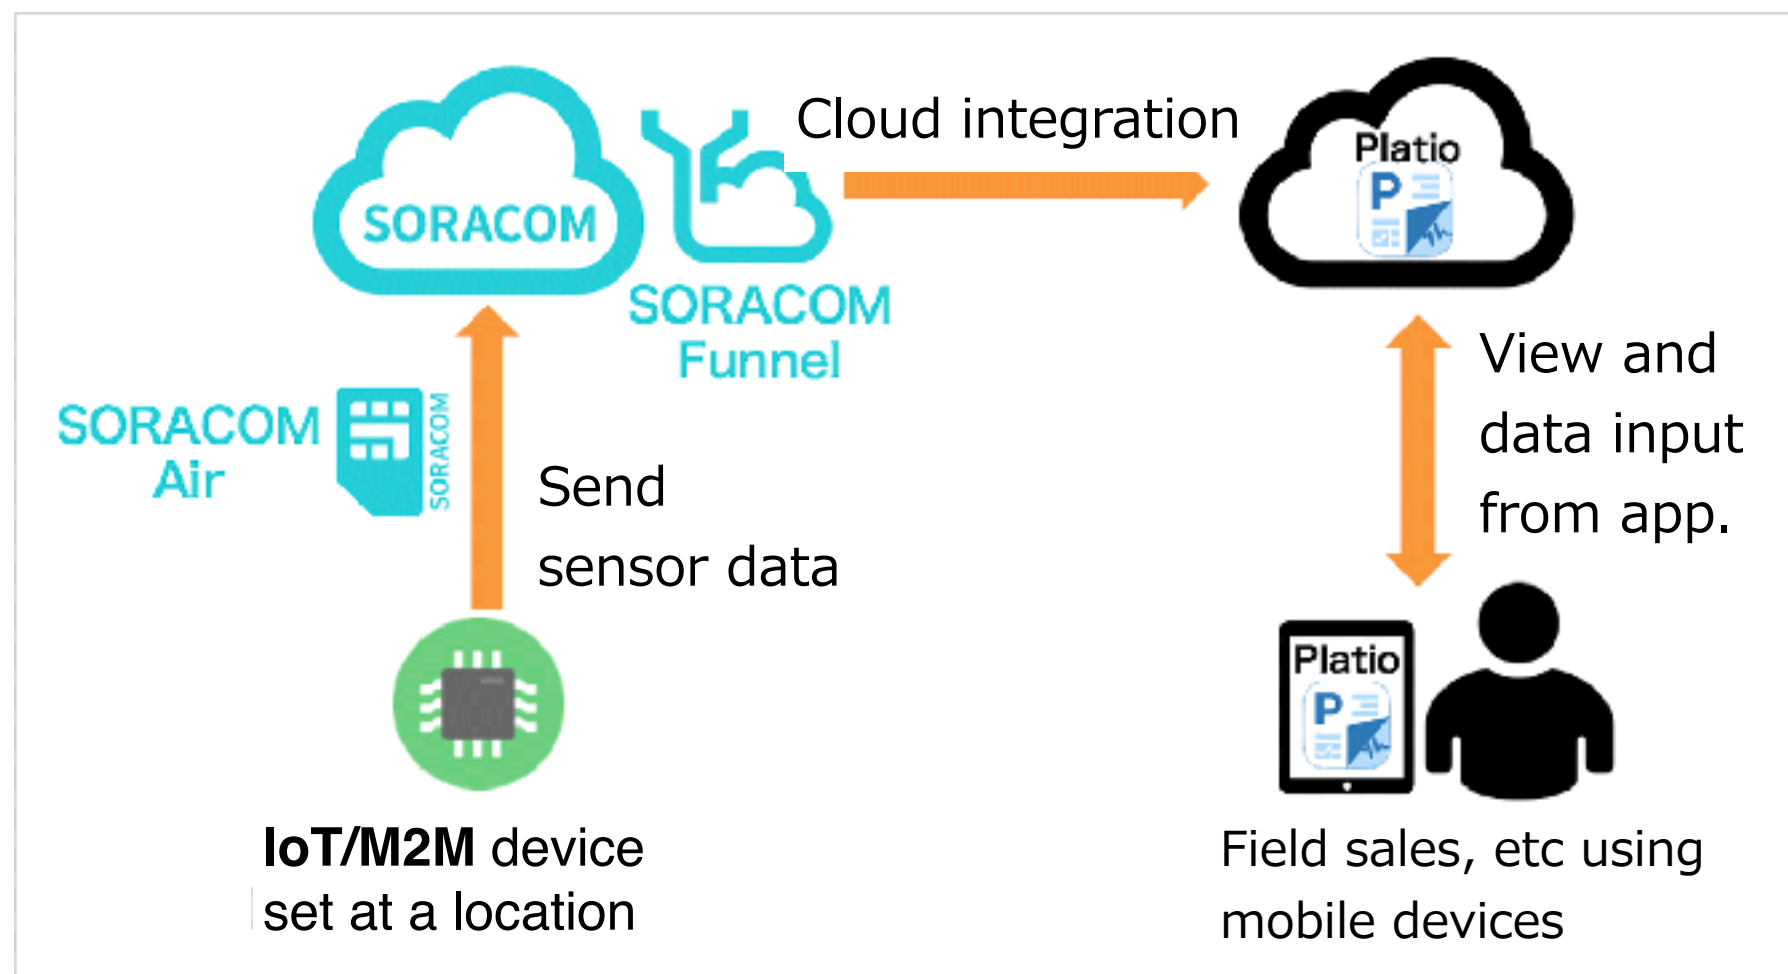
SORACOM

SORACOM Funnel

Cloud integration

Platio

P

SORACOM Air

SORACOM

Send sensor data

View and data input from app.

Platio

P

IoT/M2M device set at a location

Field sales, etc using mobile devices